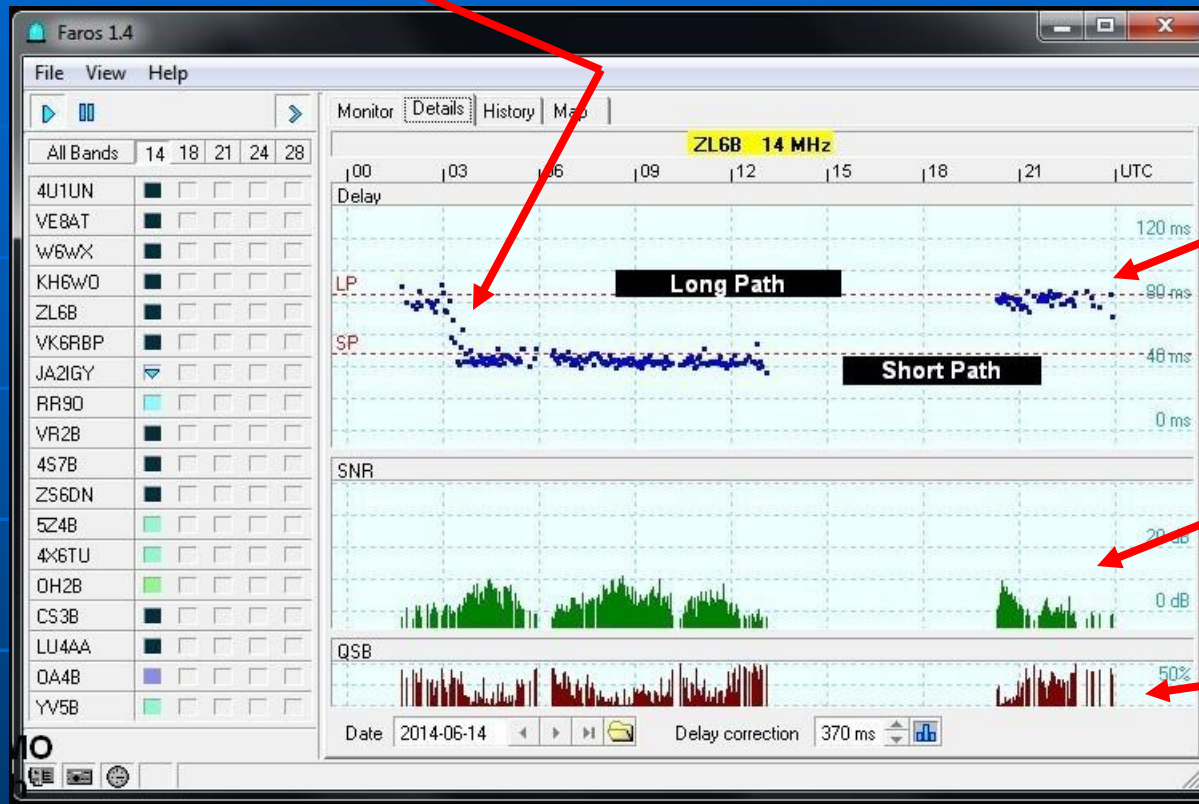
Faros 1.4

File View Help

All Bands 14 18 21 24 28

4U1UN
VE8AT
W6WX
KH6WO
ZL6B
VK6RBP
JA2IGY
RR9O
VR2B
4S7B
ZS6DN
5Z4B
4X6TU
OH2B
CS3B
LU4AA
OA4B
YV5B

Monitor Details History Map

ZL6B 14 MHz

00 03 06 09 12 15 18 21 UTC

Delay

120 ms
LP
Long Path
80 ms
SP
40 ms
Short Path
0 ms

SNR

20 dB
0 dB

QSB

50%

Date 2014-06-14 Delay correction 370 ms

MO